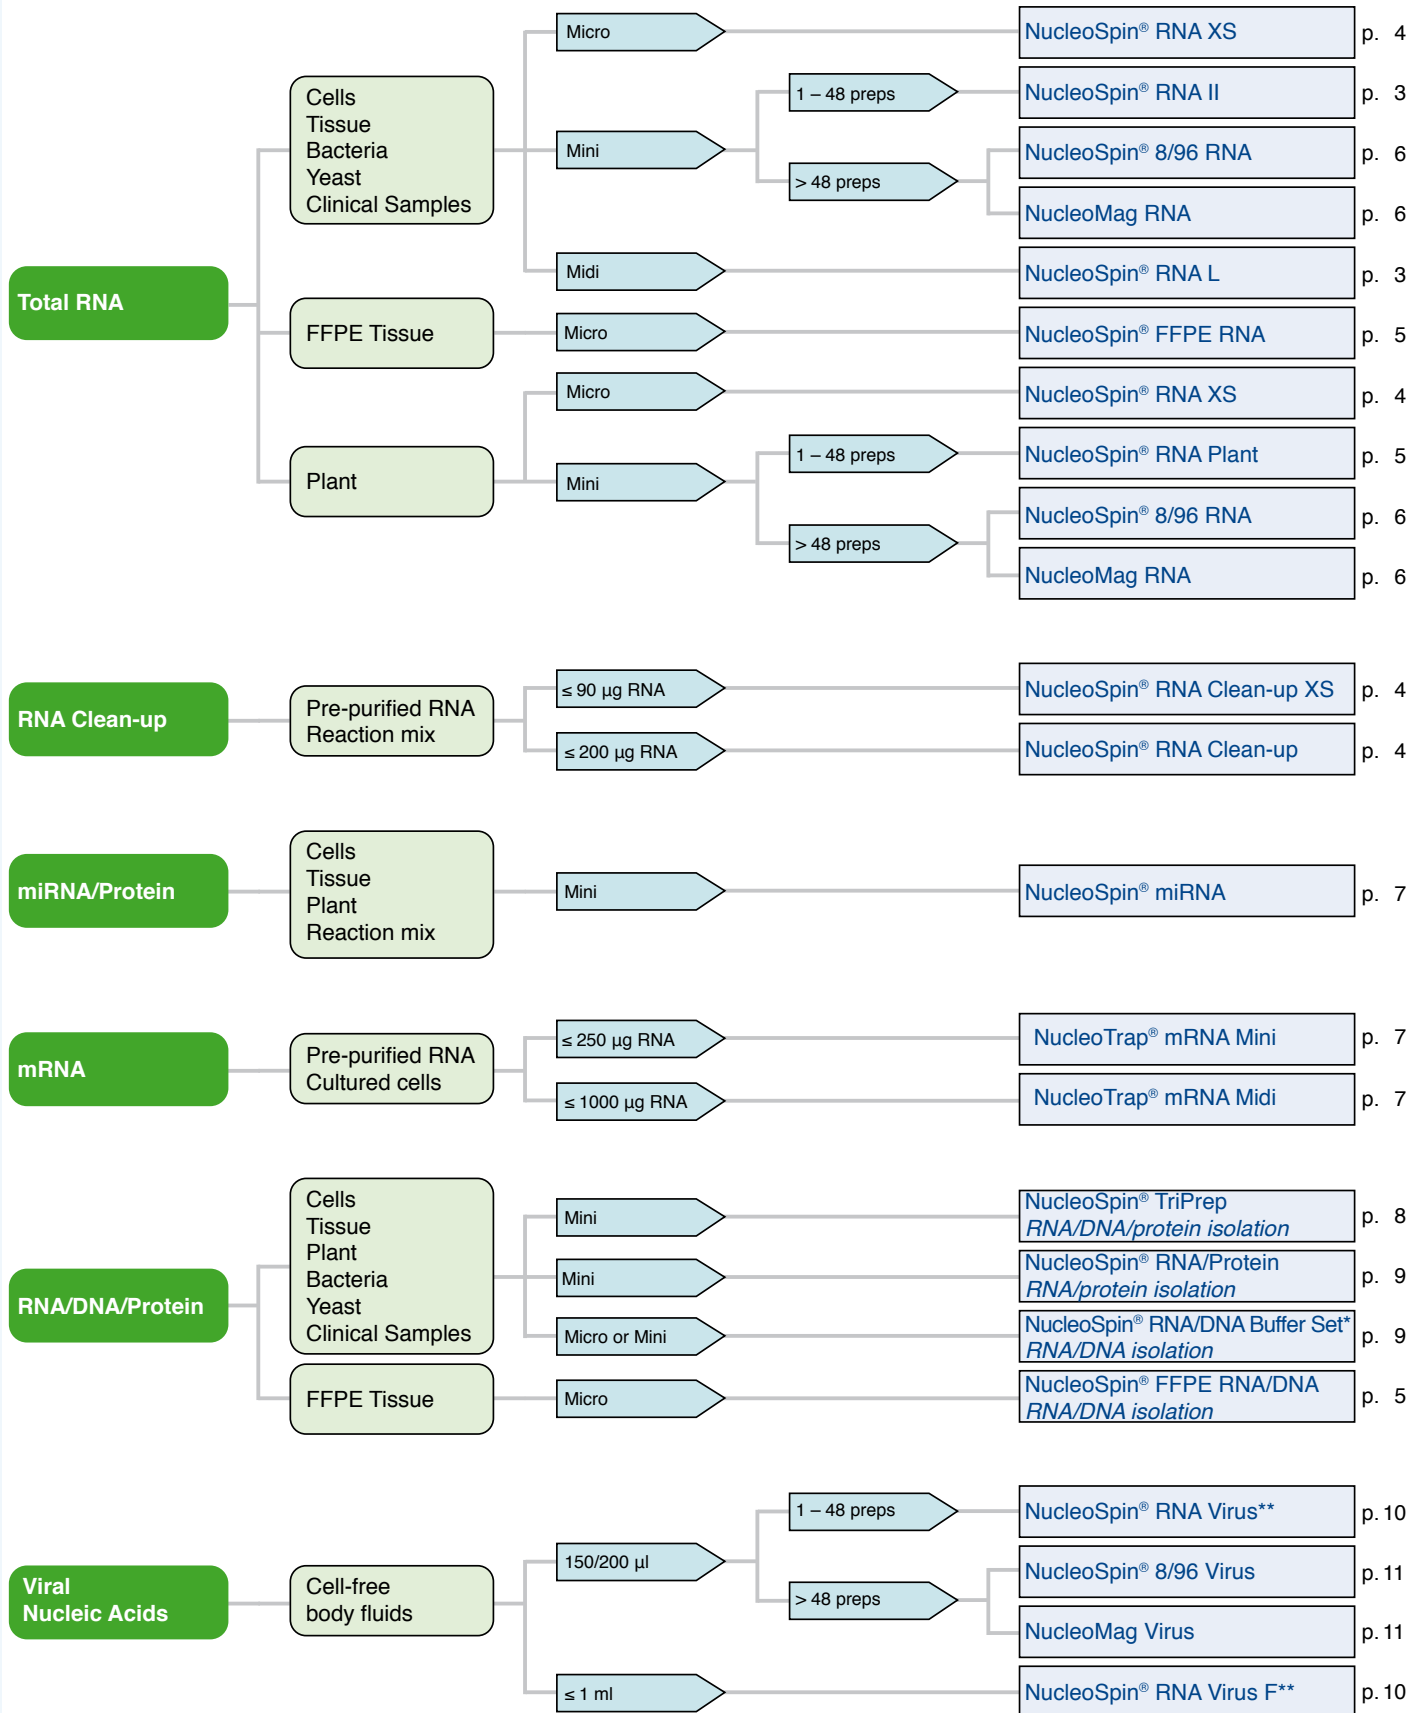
Total RNA

Cells
Tissue
Bacteria
Yeast
Clinical Samples

Micro
NucleoSpin® RNA XS p. 4

Mini
1 – 48 preps
NucleoSpin® RNA II p. 3
> 48 preps
NucleoSpin® 8/96 RNA p. 6
NucleoMag RNA p. 6

Midi
NucleoSpin® RNA L p. 3

FFPE Tissue
Micro
NucleoSpin® FFPE RNA p. 5

Plant
Micro
NucleoSpin® RNA XS p. 4
Mini
1 – 48 preps
NucleoSpin® RNA Plant p. 5
> 48 preps
NucleoSpin® 8/96 RNA p. 6
NucleoMag RNA p. 6

RNA Clean-up

Pre-purified RNA
Reaction mix

≤ 90 µg RNA
NucleoSpin® RNA Clean-up XS p. 4
≤ 200 µg RNA
NucleoSpin® RNA Clean-up p. 4

miRNA/Protein

Cells
Tissue
Plant
Reaction mix

Mini
NucleoSpin® miRNA p. 7

mRNA

Pre-purified RNA
Cultured cells

≤ 250 µg RNA
NucleoTrap® mRNA Mini p. 7
≤ 1000 µg RNA
NucleoTrap® mRNA Midi p. 7

RNA/DNA/Protein

Cells
Tissue
Plant
Bacteria
Yeast
Clinical Samples

Mini
NucleoSpin® TriPrep
RNA/DNA/protein isolation p. 8
Mini
NucleoSpin® RNA/Protein
RNA/protein isolation p. 9
Micro or Mini
NucleoSpin® RNA/DNA Buffer Set*
RNA/DNA isolation p. 9

FFPE Tissue
Micro
NucleoSpin® FFPE RNA/DNA
RNA/DNA isolation p. 5

Viral
Nucleic Acids

Cell-free
body fluids

150/200 µl
1 – 48 preps
NucleoSpin® RNA Virus** p. 10
> 48 preps
NucleoSpin® 8/96 Virus p. 11
NucleoMag Virus p. 11
≤ 1 ml
NucleoSpin® RNA Virus F** p. 10